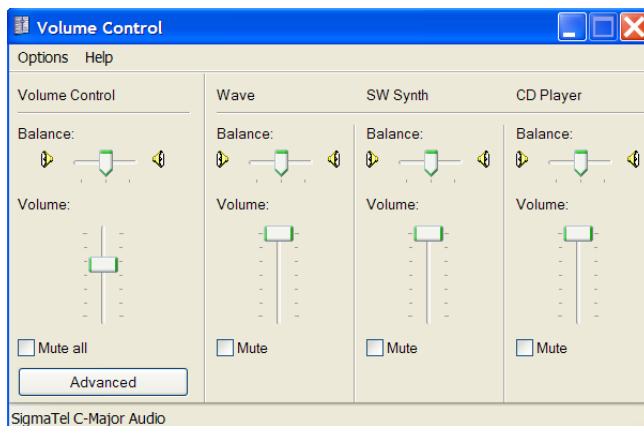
Volume Control

Options Help

Volume Control

Balance:

Volume:

Mute all

Advanced

Wave

Balance:

Volume:

Mute

SW Synth

Balance:

Volume:

Mute

CD Player

Balance:

Volume:

Mute

SigmaTel C-Major Audio